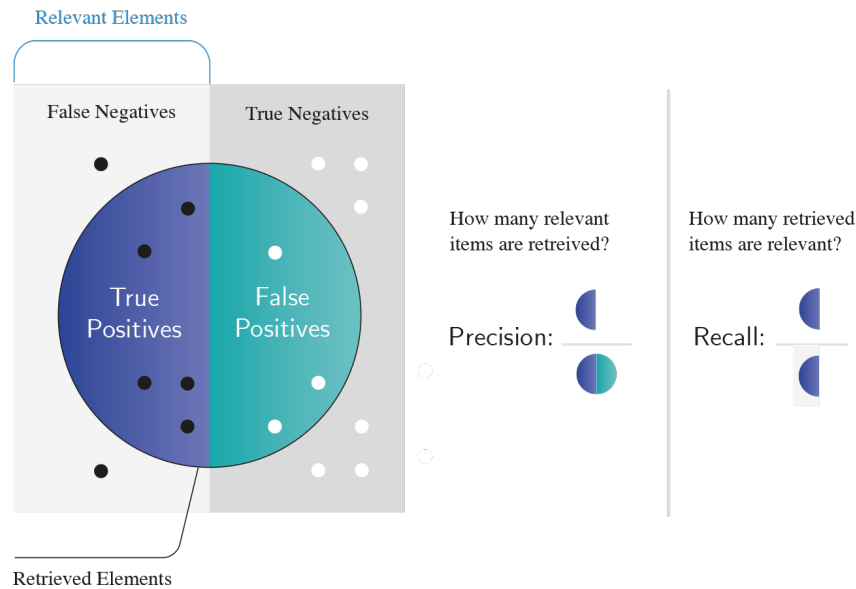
Relevant Elements

False Negatives

True Negatives

True Positives

False Positives

How many relevant items are retreived?

Precision:

How many retrieved items are relevant?

Recall:

Retrieved Elements